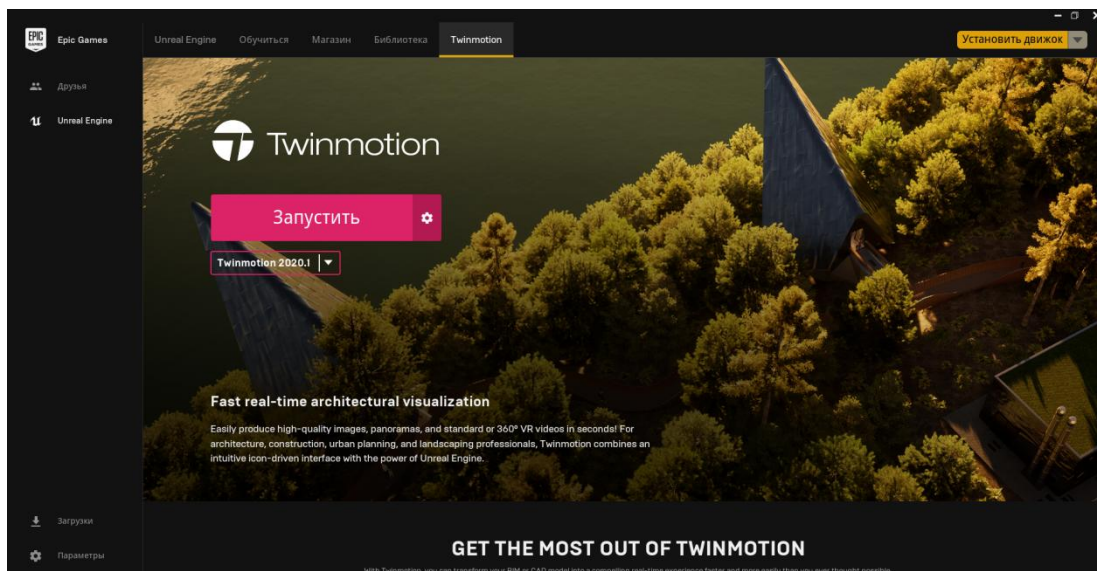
EPIC GAMES Epic Games

Unreal Engine Обучиться Магазин Библиотека Twinmotion

Установить движок

Друзья

Unreal Engine

Twinmotion

Запустить

Twinmotion 2020.1

Fast real-time architectural visualization

Easily produce high-quality images, panoramas, and standard or 360° VR videos in seconds! For architecture, construction, urban planning, and landscaping professionals, Twinmotion combines an intuitive icon-driven interface with the power of Unreal Engine.

Загрузки

Параметры

GET THE MOST OUT OF TWINMOTION

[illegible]